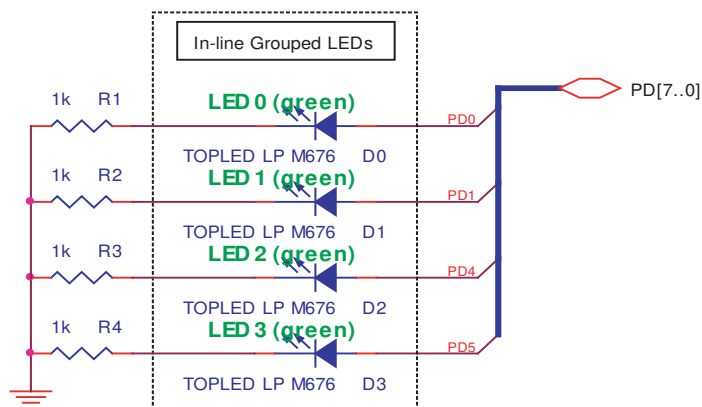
In-line Grouped LEDs

PD[7..0]

1k R1
LED 0 (green)
PD0
TOPLED LP M676 D0

1k R2
LED 1 (green)
PD1
TOPLED LP M676 D1

1k R3
LED 2 (green)
PD4
TOPLED LP M676 D2

1k R4
LED 3 (green)
PD5
TOPLED LP M676 D3